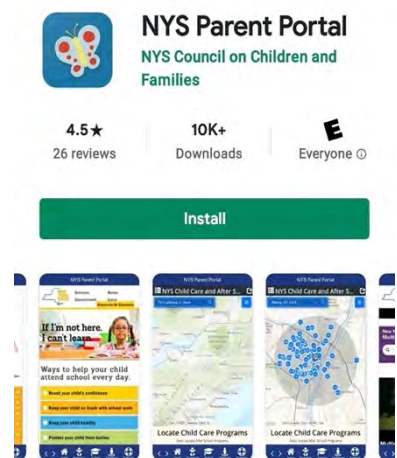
NYS Parent Portal
NYS Council on Children and Families

4.5★
26 reviews

10K+
Downloads

E
Everyone ⓘ

Install

NYS Parent Portal
If I'm not here, I can't learn.
Ways to help your child attend school every day.
Boost your child's confidence
Keep your child on track with school work
Keep your child healthy
Protect your child from bullies

NYS Parent Portal
NYS Child Care and After S...
Locate Child Care Programs

NYS Parent Portal
NYS Child Care and After S...
Locate Child Care Programs